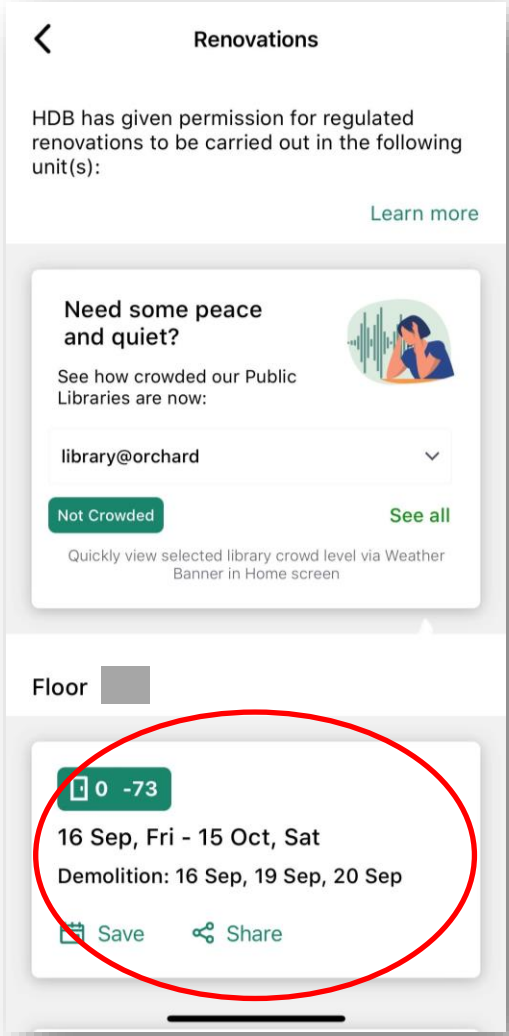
Renovations

HDB has given permission for regulated renovations to be carried out in the following unit(s):

Learn more

Need some peace and quiet?

See how crowded our Public Libraries are now:

library@orchard

Not Crowded

See all

Quickly view selected library crowd level via Weather Banner in Home screen

Floor

0 -73

16 Sep, Fri - 15 Oct, Sat

Demolition: 16 Sep, 19 Sep, 20 Sep

Save

Share